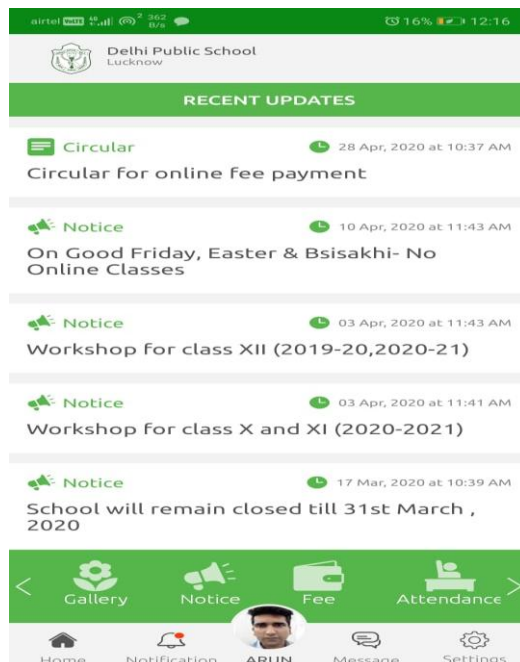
airtel VoLTE 4G 362 B/s 16% 12:16

Delhi Public School
Lucknow

RECENT UPDATES

Circular 28 Apr, 2020 at 10:37 AM
Circular for online fee payment

Notice 10 Apr, 2020 at 11:43 AM
On Good Friday, Easter & Bsisakhi- No Online Classes

Notice 03 Apr, 2020 at 11:43 AM
Workshop for class XII (2019-20,2020-21)

Notice 03 Apr, 2020 at 11:41 AM
Workshop for class X and XI (2020-2021)

Notice 17 Mar, 2020 at 10:39 AM
School will remain closed till 31st March , 2020

Gallery Notice Fee Attendance

Home Notification ARUN Message Settings